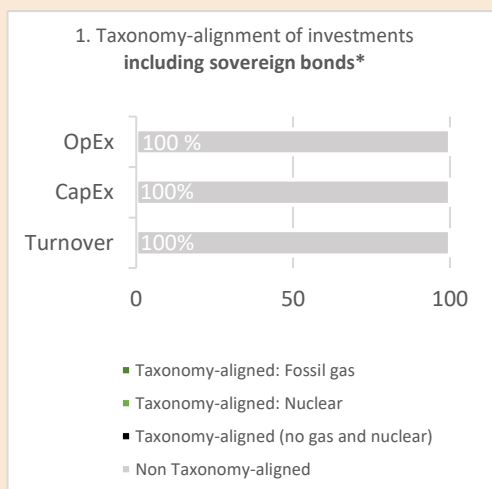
1. Taxonomy-alignment of investments **including sovereign bonds***

OpEx 100 %

CapEx 100%

Turnover 100%

0 50 100

Taxonomy-aligned: Fossil gas

Taxonomy-aligned: Nuclear

Taxonomy-aligned (no gas and nuclear)

Non Taxonomy-aligned